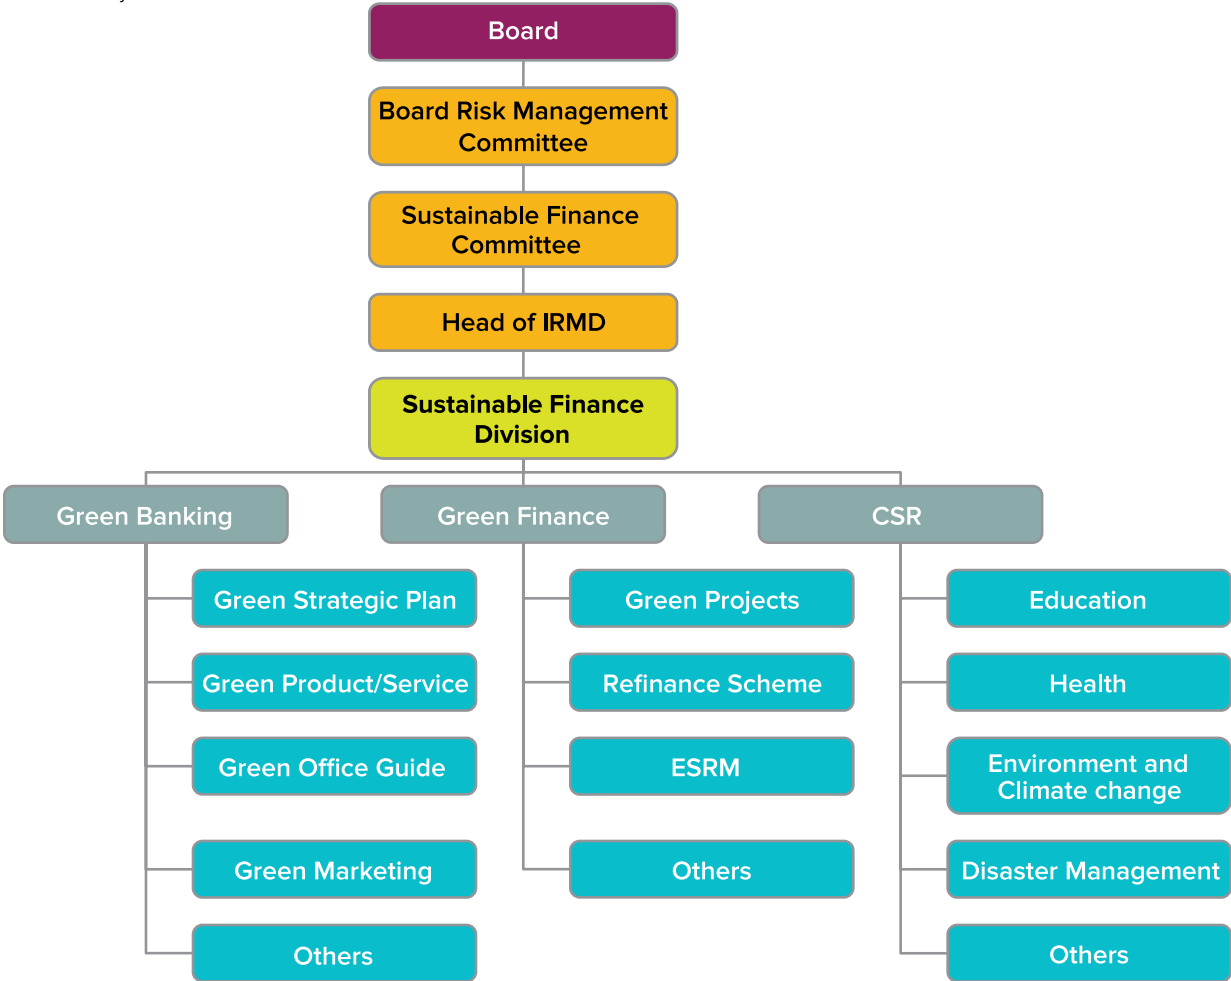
Board

Board Risk Management Committee

Sustainable Finance Committee

Head of IRMD

Sustainable Finance Division

Green Banking

Green Strategic Plan

Green Product/Service

Green Office Guide

Green Marketing

Others

Green Finance

Green Projects

Refinance Scheme

ESRM

Others

CSR

Education

Health

Environment and Climate change

Disaster Management

Others